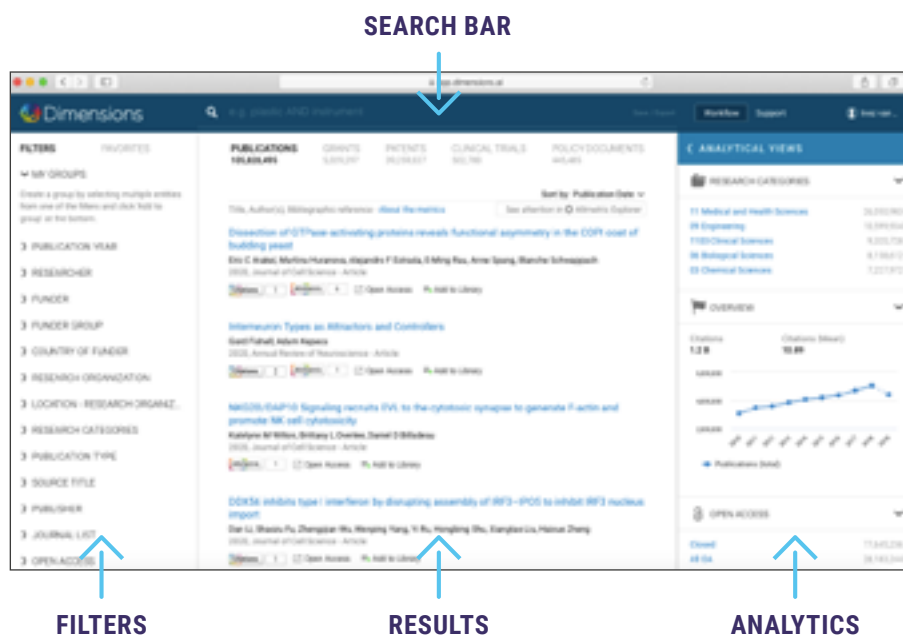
SEARCH BAR

Dimensions

e.g. plastic AND instrument

Workflow Support

FILTERS FAVORITES

MY GROUPS

Create a group by selecting multiple entities from one of the filters and click 'Add to group' at the bottom.

PUBLICATION YEAR

RESEARCHER

FUNDER

FUNDER GROUP

COUNTRY OF FUNDER

RESEARCH ORGANIZATION

LOCATION - RESEARCH ORGANIZ...

RESEARCH CATEGORIES

PUBLICATION TYPE

SOURCE TITLE

PUBLISHER

JOURNAL LIST

OPEN ACCESS

PUBLICATIONS GRANTS PATENTS CLINICAL TRIALS POLICY DOCUMENTS

Sort by: Publication Date

Dissection of GTPase-activating proteins reveals functional asymmetry in the COPI coat of budding yeast

Interneuron Types as Attractors and Controllers

NKG2D/DAP10 Signaling recruits EVL to the cytotoxic synapse to generate F-actin and promote NK cell cytotoxicity

DDX56 inhibits type I interferon by disrupting assembly of IRF3–IPO5 to inhibit IRF3 nucleus import

Open Access Add to Library

ANALYTICAL VIEWS

RESEARCH CATEGORIES

11 Medical and Health Sciences

09 Engineering

1103 Clinical Sciences

06 Biological Sciences

03 Chemical Sciences

OVERVIEW

Citations

Citations (Mean)

Publications (total)

OPEN ACCESS

Closed

FILTERS

RESULTS

ANALYTICS